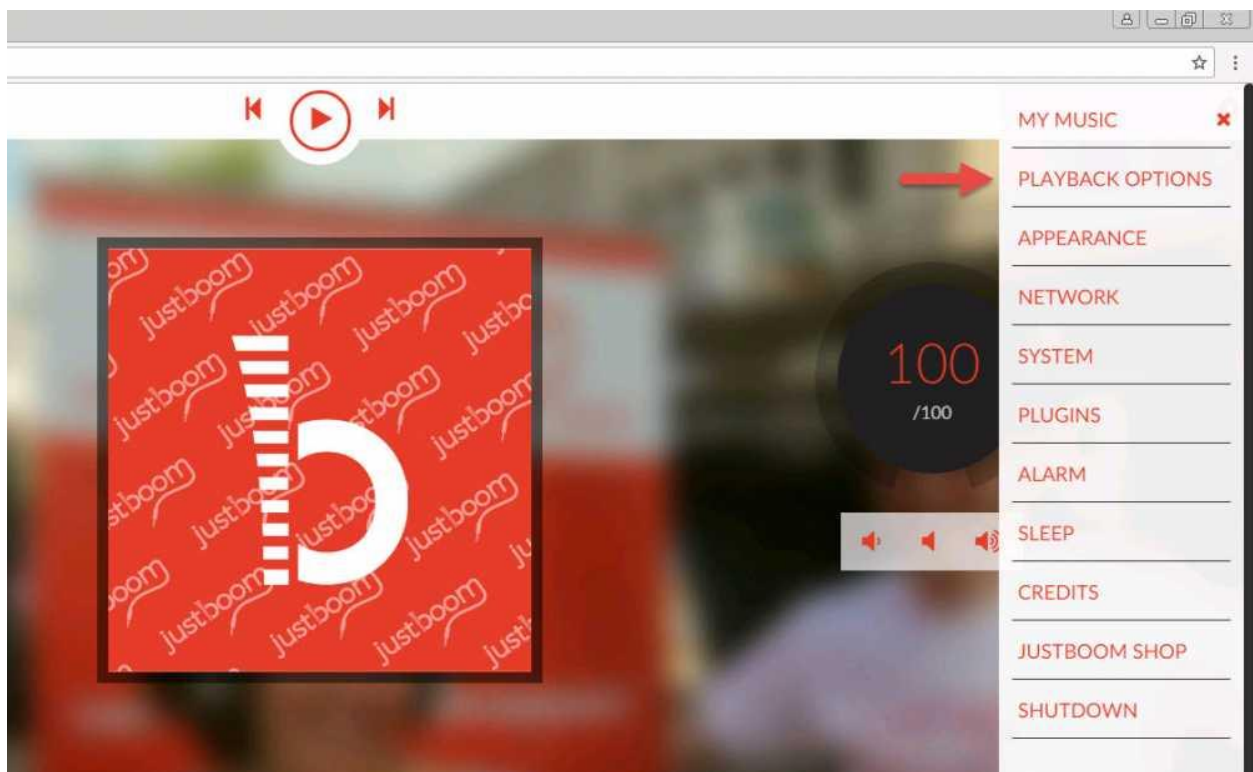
justboom justboom justboom justboom justboom justboom justboom justboom justboom justboom justboom justboom justboom justboom

100
/100

MY MUSIC ×
PLAYBACK OPTIONS
APPEARANCE
NETWORK
SYSTEM
PLUGINS
ALARM
SLEEP
CREDITS
JUSTBOOM SHOP
SHUTDOWN